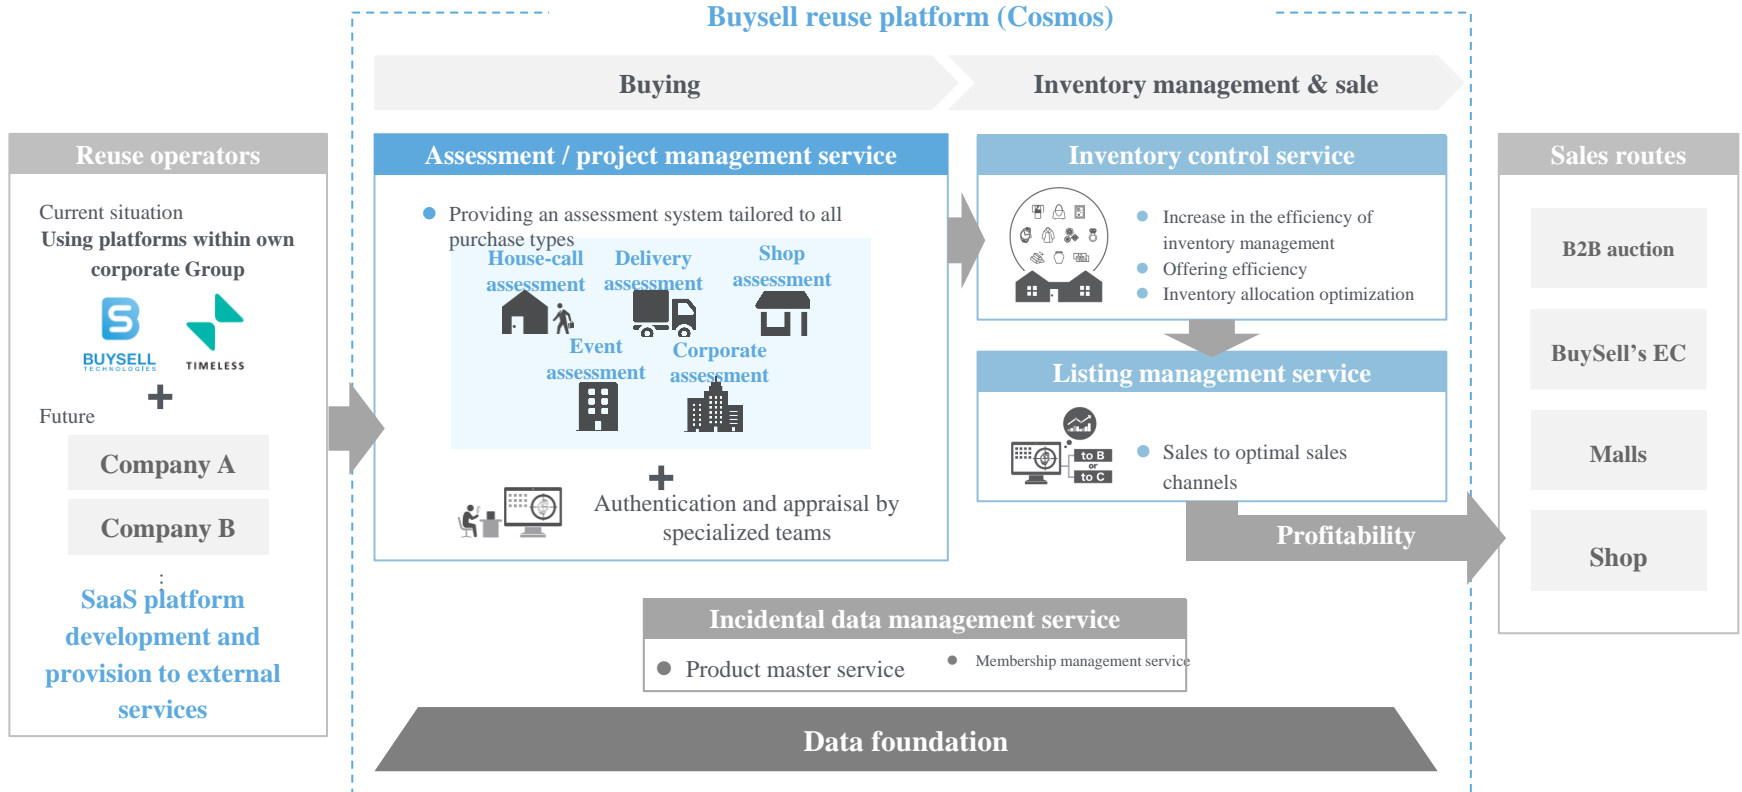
Buysell reuse platform (Cosmos)

Buying

Inventory management & sale

Reuse operators

Current situation
Using platforms within own corporate Group

BUYSELL TECHNOLOGIES

TIMELESS

+

Future

Company A

Company B

:

SaaS platform development and provision to external services

Assessment / project management service

Providing an assessment system tailored to all purchase types

House-call assessment

Delivery assessment

Shop assessment

Event assessment

Corporate assessment

+

Authentication and appraisal by specialized teams

Inventory control service

Increase in the efficiency of inventory management

Offering efficiency

Inventory allocation optimization

Listing management service

to B
or
to C

Sales to optimal sales channels

Profitability

Sales routes

B2B auction

BuySell’s EC

Malls

Shop

Incidental data management service

Product master service

Membership management service

Data foundation